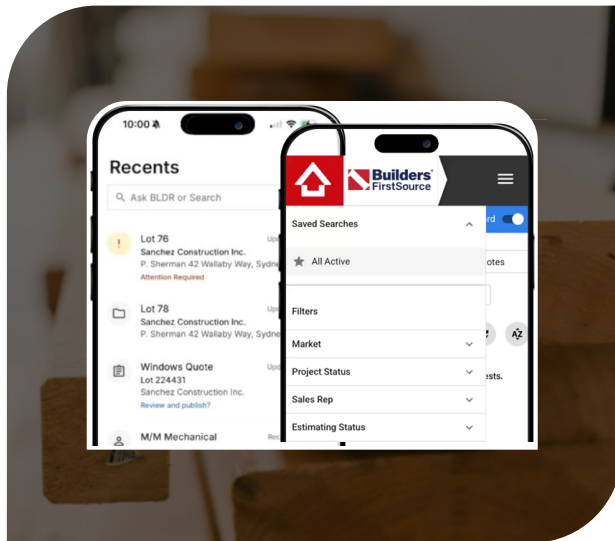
10:00

Recents

Ask BLDR or Search

!
Lot 76
Up
Sanchez Construction Inc.
P. Sherman 42 Wallaby Way, Sydne
Attention Required

Lot 78
Up
Sanchez Construction Inc.
P. Sherman 42 Wallaby Way, Sydne

Windows Quote
Upd
Lot 224431
Sanchez Construction Inc.
Review and publish?

M/M Mechanical
Rec

Builders FirstSource

Saved Searches

All Active

rd

otes

Filters

Market

Project Status

ests.

Sales Rep

Estimating Status